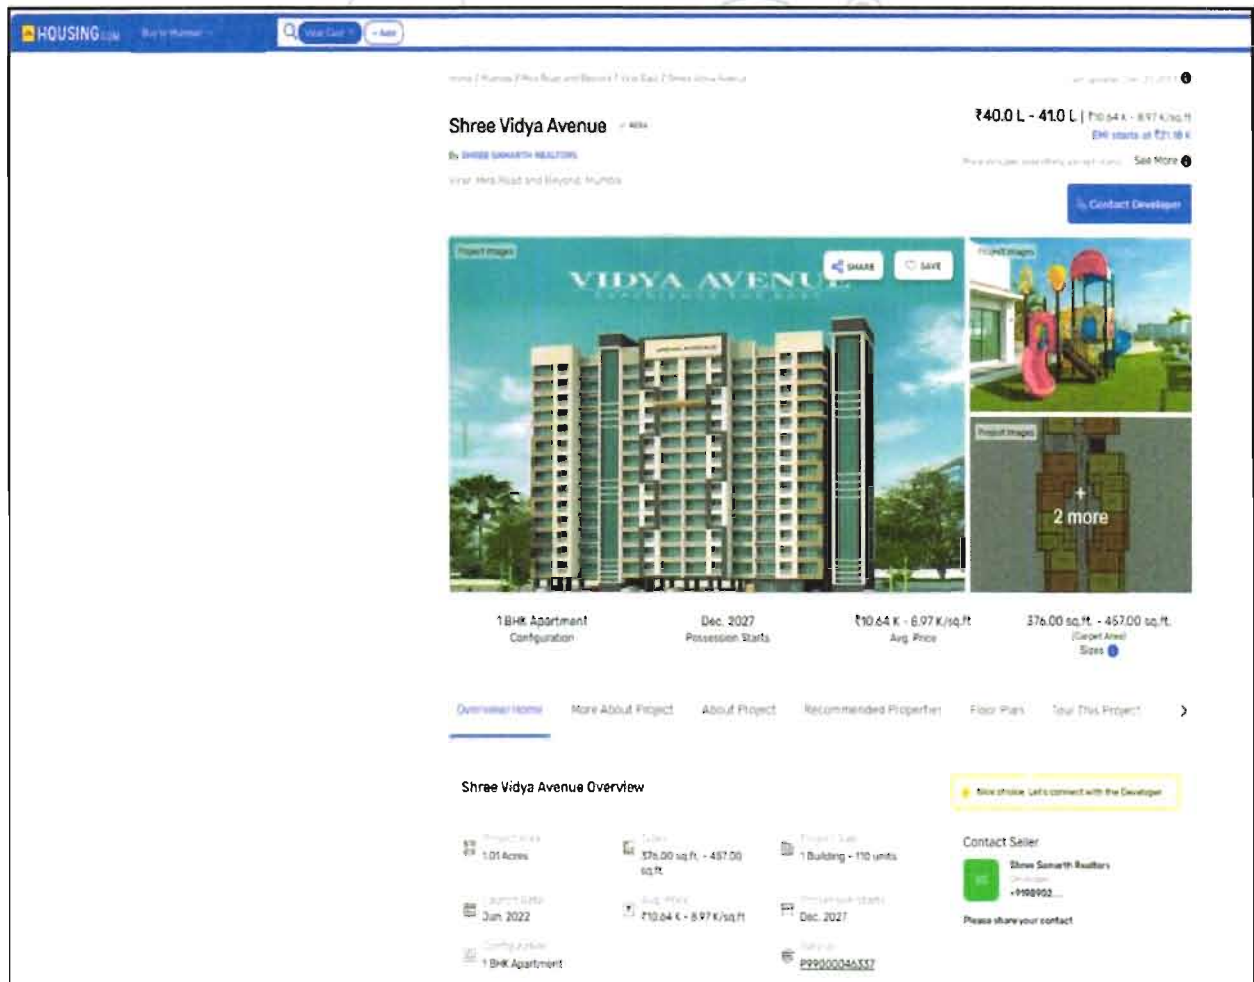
HOUSING.com Buy in Mumbai

Virar East + Add

Home / Mumbai / Mira Road and Beyond / Virar East / Shree Vidya Avenue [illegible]

Shree Vidya Avenue RERA

By SHREE SAMARTH REALTORS

Virar, Mira Road and Beyond, Mumbai

₹40.0 L - 41.0 L | ₹10.64 K - 8.97 K/sq.ft

EMI starts at ₹21.18 K

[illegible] See More

Contact Developer

Project Images

SHARE

SAVE

VIDYA AVENUE

Project Images

Project Images

+ 2 more

1 BHK Apartment
Configuration

Dec, 2027
Possession Starts

₹10.64 K - 8.97 K/sq.ft
Avg. Price

376.00 sq.ft. - 457.00 sq.ft.
(Carpet Area)
Sizes

Overview Home More About Project About Project Recommended Properties Floor Plans Tour This Project

Shree Vidya Avenue Overview

Nice choice. Let's connect with the Developer

Project Area
1.01 Acres

Sizes
376.00 sq.ft. - 457.00 sq.ft.

Project Size
1 Building - 110 units

Launch Date
Jan, 2022

Avg. Price
₹10.64 K - 8.97 K/sq.ft

Possession Starts
Dec, 2027

Configurations
1 BHK Apartment

Rera Id
P99000046337

Contact Seller

Shree Samarth Realtors
Developer
+9198902...

Please share your contact